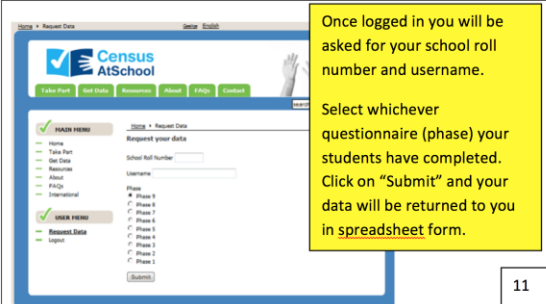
Home » Request Data

Gaeilge English

Census AtSchool

Take Part Get Data Resources About FAQs Contact

search

MAIN MENU

Home
Take Part
Get Data
Resources
About
FAQs
International

USER MENU

Request Data
Logout

Home » Request Data

Request your data

School Roll Number

Username

Phase
Phase 9
Phase 8
Phase 7
Phase 6
Phase 5
Phase 4
Phase 3
Phase 2
Phase 1

Submit

Once logged in you will be asked for your school roll number and username.

Select whichever questionnaire (phase) your students have completed. Click on "Submit" and your data will be returned to you in spreadsheet form.

11